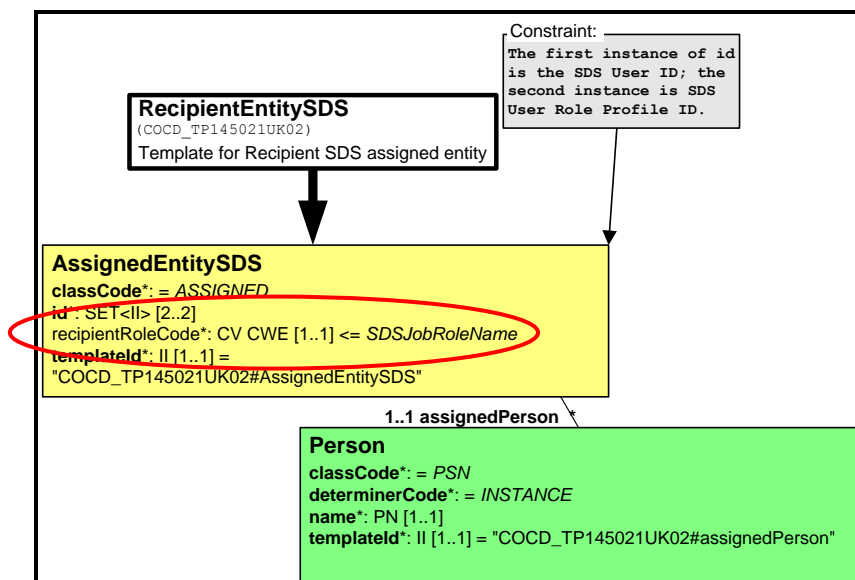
Constraint:
The first instance of id is the SDS User ID; the second instance is SDS User Role Profile ID.

RecipientEntitySDS
(COCD_TP145021UK02)
Template for Recipient SDS assigned entity

AssignedEntitySDS
classCode*: = ASSIGNED
id*: SET<II> [2..2]
recipientRoleCode*: CV CWE [1..1] <= SDSJobRoleName
templateId*: II [1..1] = "COCD_TP145021UK02#AssignedEntitySDS"

1..1 assignedPerson *

Person
classCode*: = PSN
determinerCode*: = INSTANCE
name*: PN [1..1]
templateId*: II [1..1] = "COCD_TP145021UK02#assignedPerson"